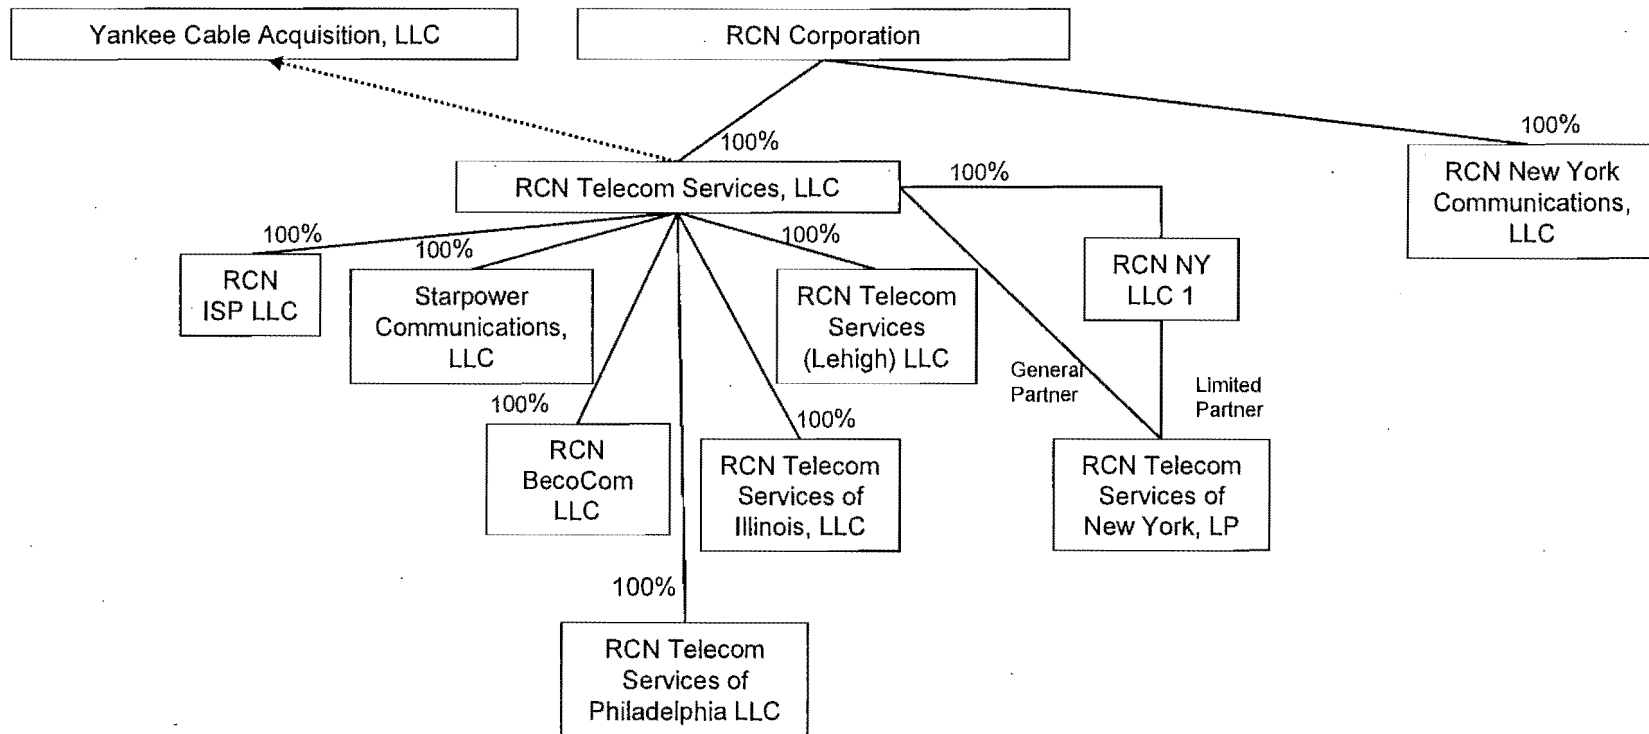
Yankee Cable Acquisition, LLC

RCN Corporation

100%

100%

RCN Telecom Services, LLC

100%

RCN New York Communications, LLC

100%

RCN ISP LLC

100%

Starpower Communications, LLC

100%

RCN Telecom Services (Lehigh) LLC

RCN NY LLC 1

General Partner

Limited Partner

100%

RCN BecoCom LLC

100%

RCN Telecom Services of Illinois, LLC

RCN Telecom Services of New York, LP

100%

RCN Telecom Services of Philadelphia LLC